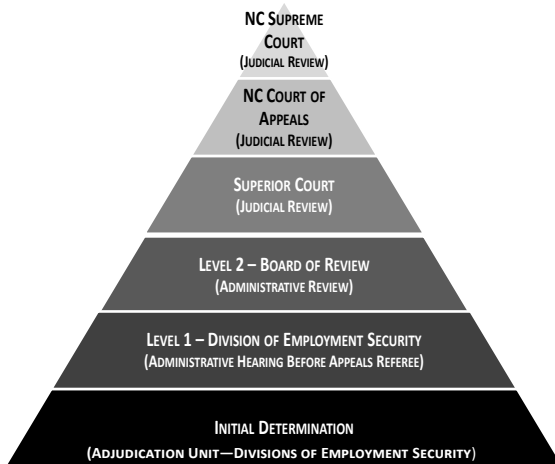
NC Supreme Court
(Judicial Review)

NC Court of Appeals
(Judicial Review)

Superior Court
(Judicial Review)

Level 2 – Board of Review
(Administrative Review)

Level 1 – Division of Employment Security
(Administrative Hearing Before Appeals Referee)

Initial Determination
(Adjudication Unit—Divisions of Employment Security)